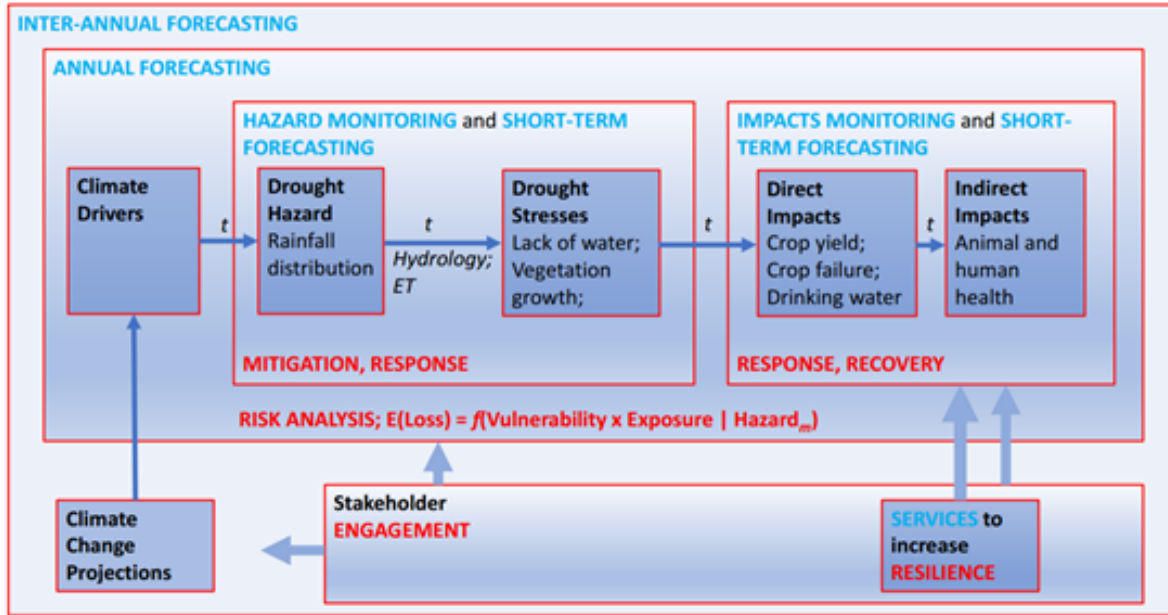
INTER-ANNUAL FORECASTING

ANNUAL FORECASTING

Climate Drivers

$t$

HAZARD MONITORING and SHORT-TERM FORECASTING

Drought Hazard
Rainfall distribution

$t$

Hydrology; ET

Drought Stresses
Lack of water; Vegetation growth;

MITIGATION, RESPONSE

$t$

IMPACTS MONITORING and SHORT-TERM FORECASTING

Direct Impacts
Crop yield; Crop failure; Drinking water

$t$

Indirect Impacts
Animal and human health

RESPONSE, RECOVERY

RISK ANALYSIS; E(Loss) = $f$(Vulnerability x Exposure | Hazard$_m$)

Climate Change Projections

Stakeholder ENGAGEMENT

SERVICES to increase RESILIENCE